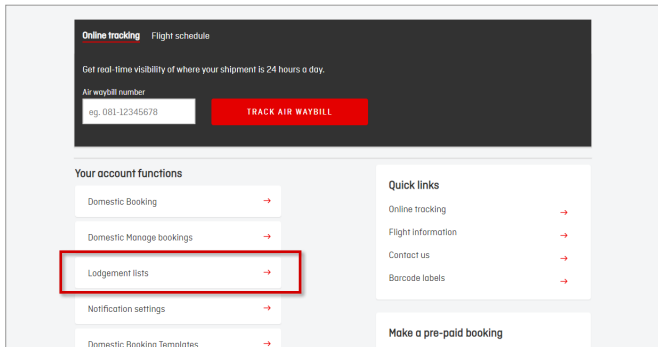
Online tracking Flight schedule

Get real-time visibility of where your shipment is 24 hours a day.

Air waybill number

eg. 081-12345678

TRACK AIR WAYBILL

Your account functions

Domestic Booking →

Domestic Manage bookings →

Lodgement lists →

Notification settings →

Domestic Booking Templates →

Quick links

Online tracking →

Flight information →

Contact us →

Barcode labels →

Make a pre-paid booking